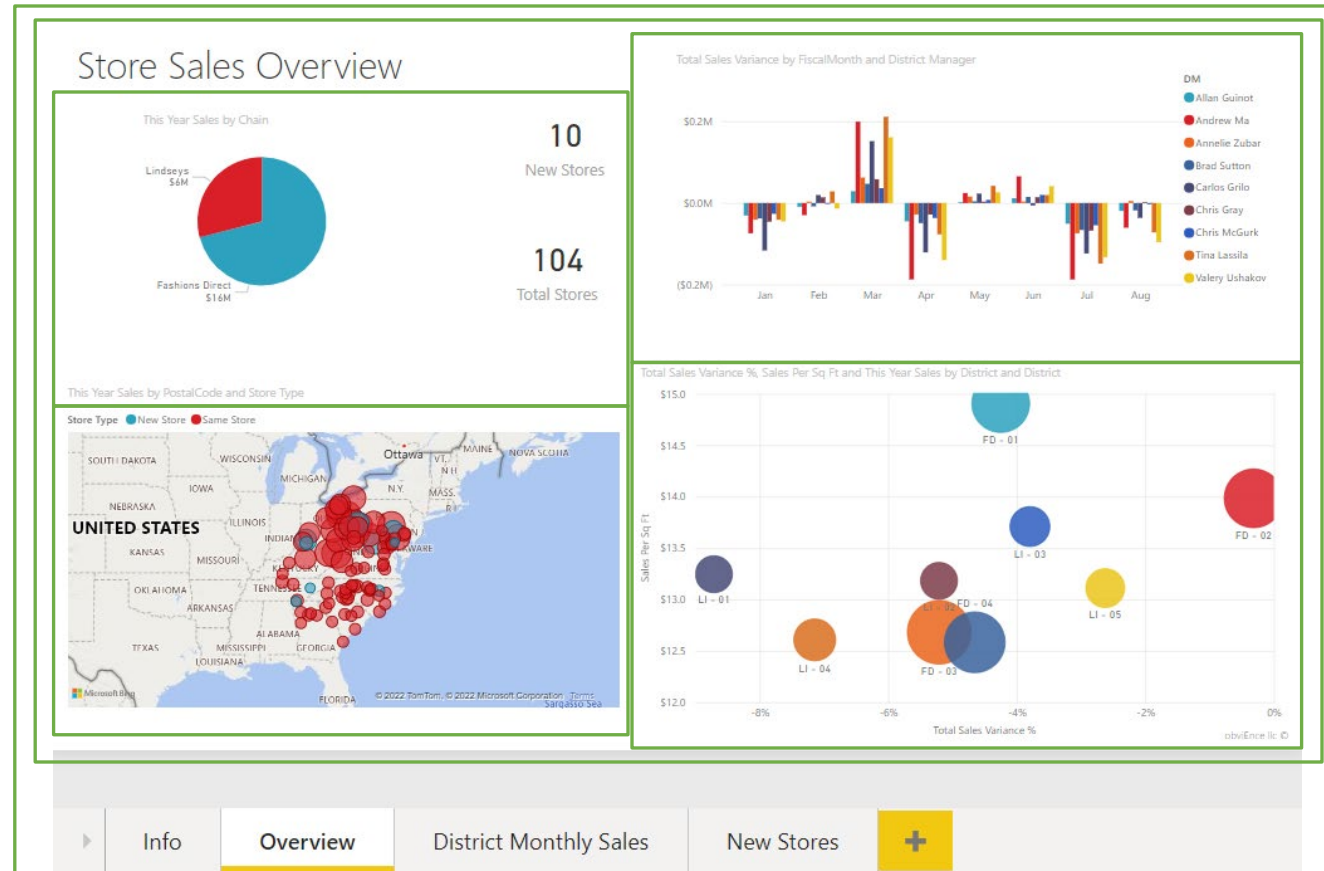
Store Sales Overview

This Year Sales by Chain

Lindseys
$6M

Fashions Direct
$16M

10
New Stores

104
Total Stores

Total Sales Variance by FiscalMonth and District Manager

$0.2M
$0.0M
($0.2M)

Jan Feb Mar Apr May Jun Jul Aug

DM
Allan Guinot
Andrew Ma
Annelie Zubar
Brad Sutton
Carlos Grilo
Chris Gray
Chris McGurk
Tina Lassila
Valery Ushakov

This Year Sales by PostalCode and Store Type

Store Type New Store Same Store

SOUTH DAKOTA
WISCONSIN
MICHIGAN
Ottawa
MAINE
NOVA SCOTIA
VT.
N.H.
N.Y.
MASS.
IOWA
NEBRASKA
ILLINOIS
UNITED STATES
INDIANA
KANSAS
MISSOURI
WARE
OKLAHOMA
TENNESSEE
ARKANSAS
ALABAMA
TEXAS
MISSISSIPPI
GEORGIA
LOUISIANA
FLORIDA
Microsoft Bing
© 2022 TomTom, © 2022 Microsoft Corporation Terms
Sargasso Sea

Total Sales Variance %, Sales Per Sq Ft and This Year Sales by District and District

$15.0
$14.5
$14.0
$13.5
$13.0
$12.5
$12.0

Sales Per Sq Ft

FD - 01
FD - 02
LI - 03
LI - 01
LI - 02
FD - 04
LI - 05
LI - 04
FD - 03

-8% -6% -4% -2% 0%
Total Sales Variance %

obviEnce llc ©

Info Overview District Monthly Sales New Stores +